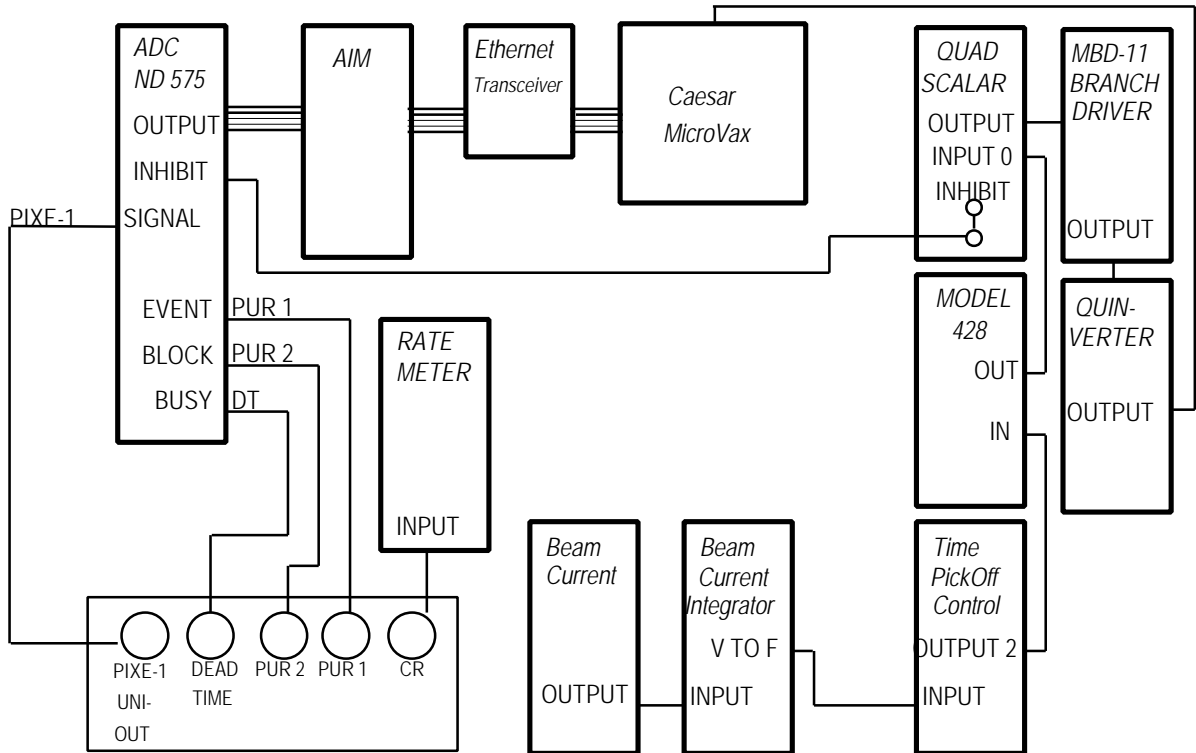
ADC
ND 575
OUTPUT
INHIBIT
SIGNAL
EVENT
BLOCK
BUSY

PIXE-1

PUR 1
PUR 2
DT

AIM

Ethernet
Transceiver

Caesar
MicroVax

QUAD
SCALAR
OUTPUT
INPUT 0
INHIBIT

MBD-11
BRANCH
DRIVER
OUTPUT

MODEL
428
OUT
IN

QUIN-
VERTER
OUTPUT

RATE
METER
INPUT

PIXE-1
UNI-
OUT

DEAD
TIME

PUR 2

PUR 1

CR

Beam
Current
OUTPUT

Beam
Current
Integrator
V TO F
INPUT

Time
PickOff
Control
OUTPUT 2
INPUT